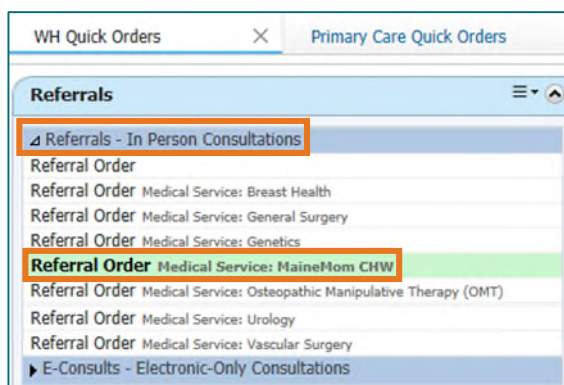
WH Quick Orders ×
Primary Care Quick Orders

Referrals

⊿ Referrals - In Person Consultations
Referral Order
Referral Order Medical Service: Breast Health
Referral Order Medical Service: General Surgery
Referral Order Medical Service: Genetics
Referral Order Medical Service: MaineMom CHW
Referral Order Medical Service: Osteopathic Manipulative Therapy (OMT)
Referral Order Medical Service: Urology
Referral Order Medical Service: Vascular Surgery
▸ E-Consults - Electronic-Only Consultations